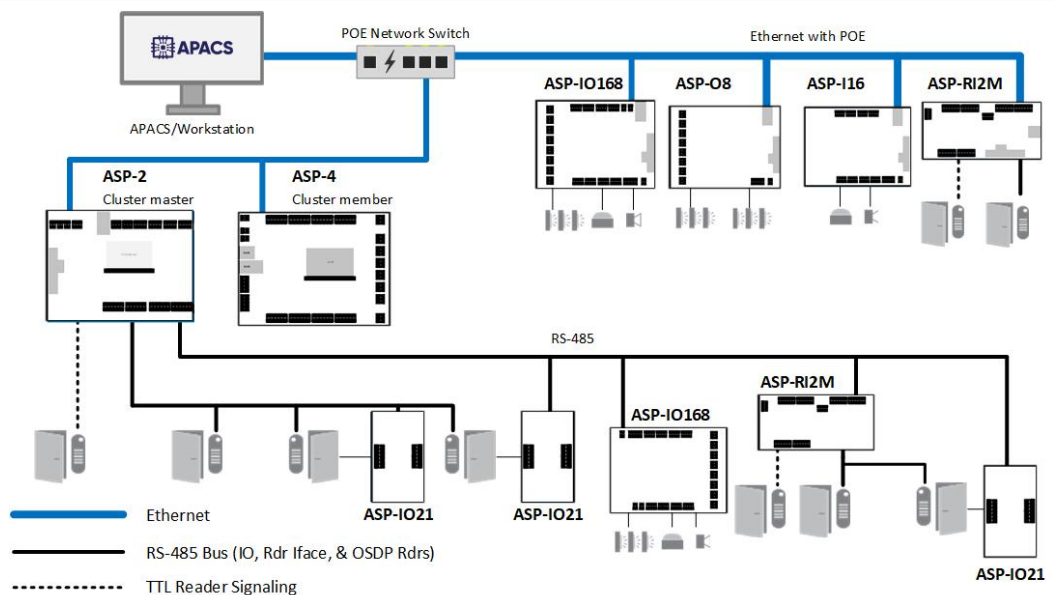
APACS

APACS/Workstation

POE Network Switch

Ethernet with POE

ASP-IO168

ASP-O8

ASP-I16

ASP-RI2M

ASP-2
Cluster master

ASP-4
Cluster member

RS-485

ASP-RI2M

ASP-IO168

ASP-IO21

ASP-IO21

ASP-IO21

Ethernet

RS-485 Bus (IO, Rdr Iface, & OSDP Rdrs)

TTL Reader Signaling